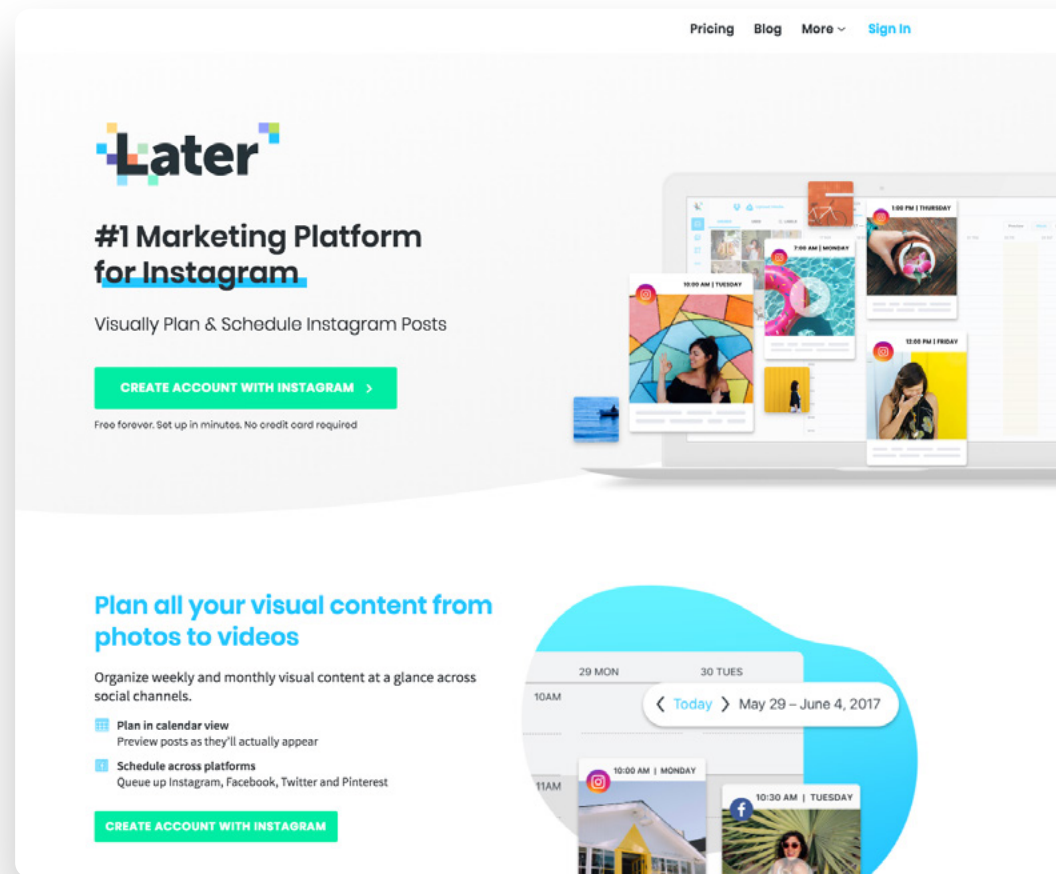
Pricing Blog More Sign In

Later

#1 Marketing Platform for Instagram

Visually Plan & Schedule Instagram Posts

CREATE ACCOUNT WITH INSTAGRAM >

Free forever. Set up in minutes. No credit card required

10:00 AM | TUESDAY

7:00 AM | MONDAY

1:00 PM | THURSDAY

12:00 PM | FRIDAY

Plan all your visual content from photos to videos

Organize weekly and monthly visual content at a glance across social channels.

Plan in calendar view
Preview posts as they'll actually appear

Schedule across platforms
Queue up Instagram, Facebook, Twitter and Pinterest

CREATE ACCOUNT WITH INSTAGRAM

29 MON

30 TUES

10AM

11AM

< Today > May 29 – June 4, 2017

10:00 AM | MONDAY

10:30 AM | TUESDAY